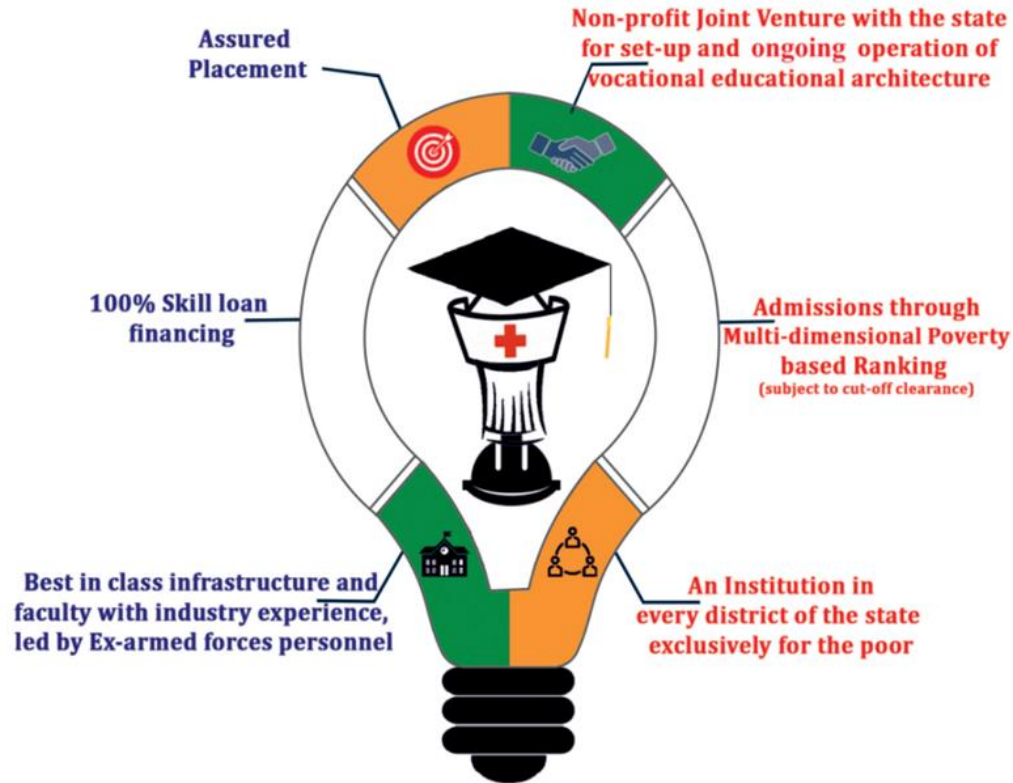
Assured Placement

Non-profit Joint Venture with the state for set-up and ongoing operation of vocational educational architecture

100% Skill loan financing

Admissions through Multi-dimensional Poverty based Ranking
(subject to cut-off clearance)

Best in class infrastructure and faculty with industry experience, led by Ex-armed forces personnel

An Institution in every district of the state exclusively for the poor